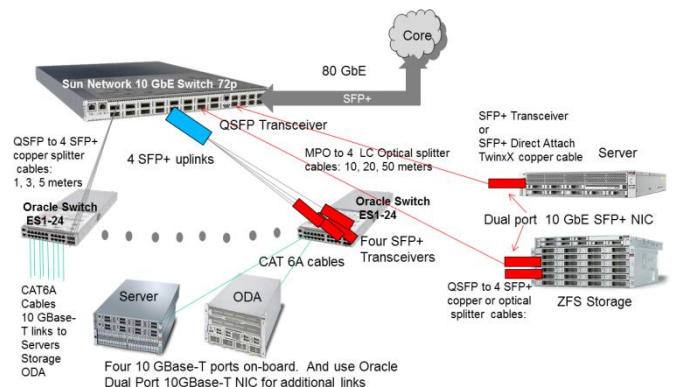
Core

80 GbE

Sun Network 10 GbE Switch 72p

SFP+

QSFP Transceiver

QSFP to 4 SFP+ copper splitter cables: 1, 3, 5 meters

4 SFP+ uplinks

MPO to 4 LC Optical splitter cables: 10, 20, 50 meters

SFP+ Transceiver or SFP+ Direct Attach TwinxX copper cable

Server

Oracle Switch ES1-24

Oracle Switch ES1-24

Four SFP+ Transceivers

Dual port 10 GbE SFP+ NIC

CAT 6A cables

CAT6A Cables 10 GBase-T links to Servers Storage ODA

Server

ODA

QSFP to 4 SFP+ copper or optical splitter cables:

ZFS Storage

Four 10 GBase-T ports on-board. And use Oracle Dual Port 10GBase-T NIC for additional links